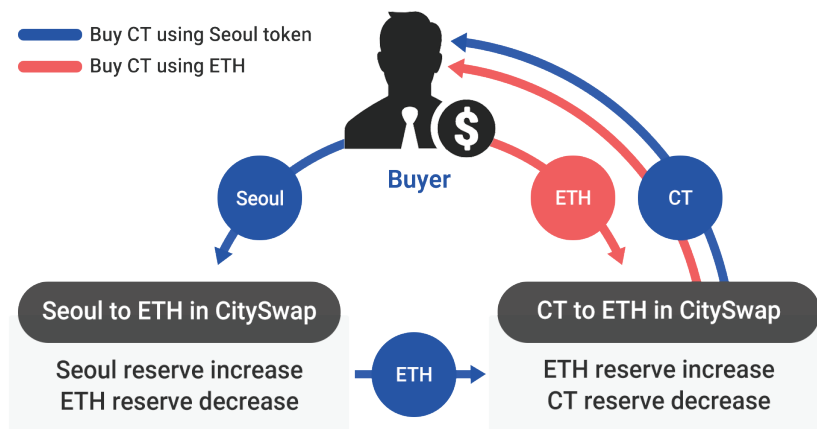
Buy CT using Seoul token
Buy CT using ETH

$

Buyer

Seoul

ETH

CT

Seoul to ETH in CitySwap

Seoul reserve increase
ETH reserve decrease

ETH

CT to ETH in CitySwap

ETH reserve increase
CT reserve decrease